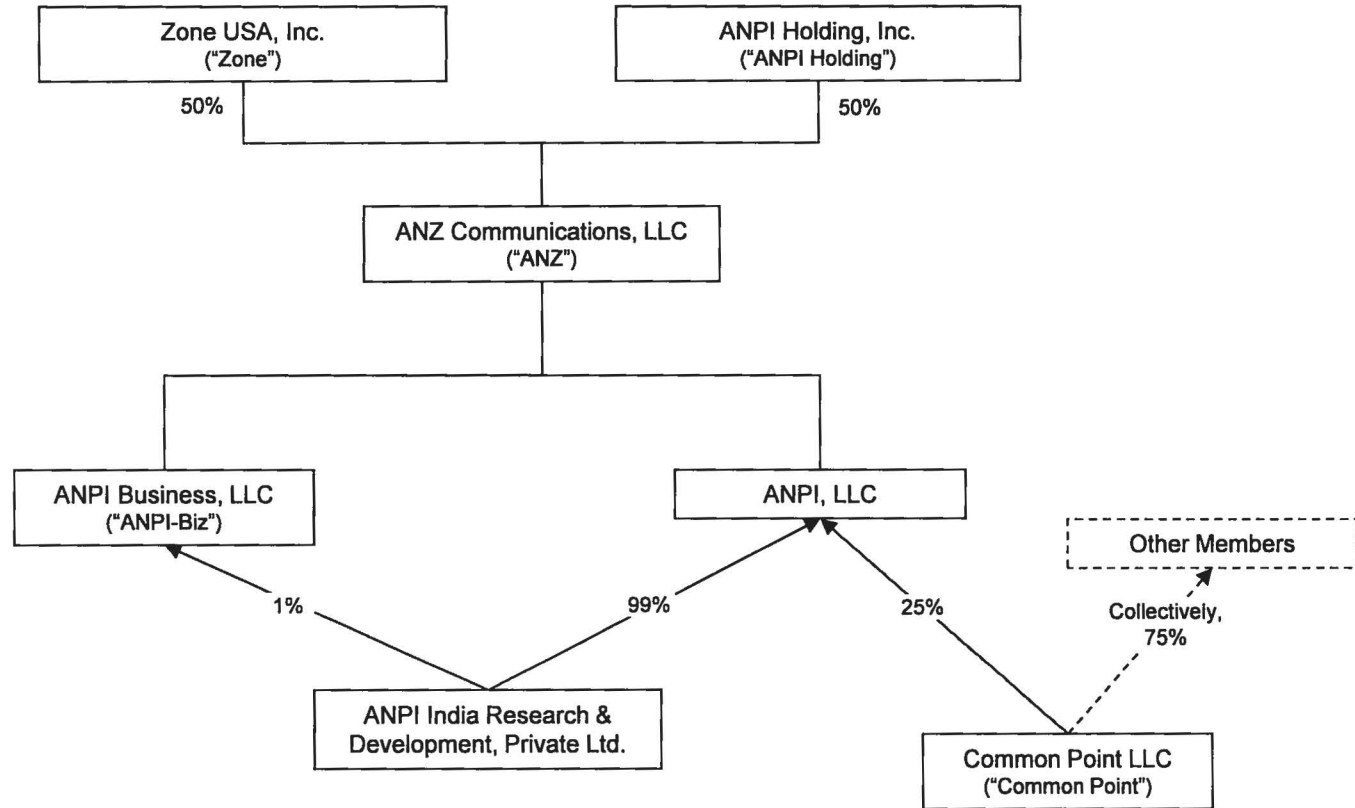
Zone USA, Inc.
("Zone")

ANPI Holding, Inc.
("ANPI Holding")

50%

50%

ANZ Communications, LLC
("ANZ")

ANPI Business, LLC
("ANPI-Biz")

ANPI, LLC

Other Members

1%

99%

25%

Collectively, 75%

ANPI India Research & Development, Private Ltd.

Common Point LLC
("Common Point")